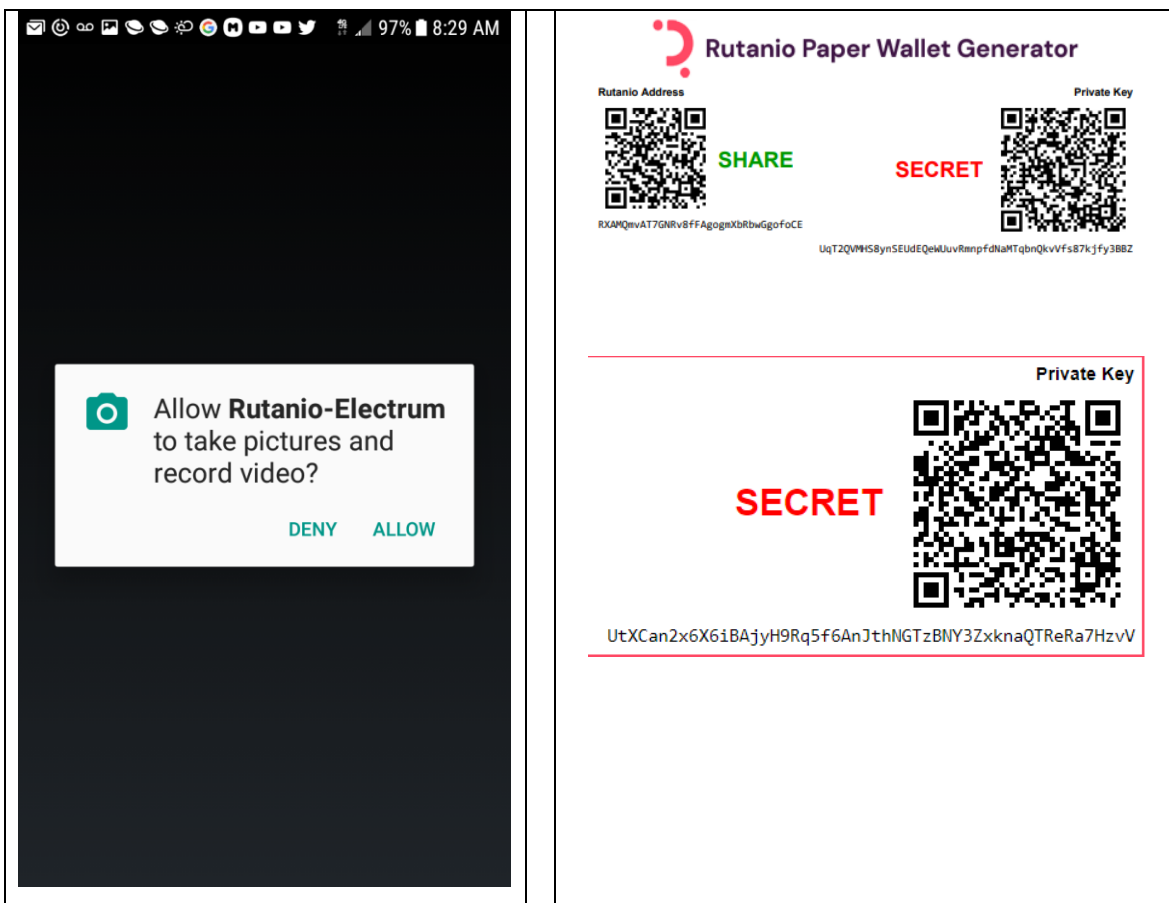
97% 8:29 AM

Allow **Rutanio-Electrum** to take pictures and record video?

DENY ALLOW

Rutanio Paper Wallet Generator

Rutanio Address

Private Key

SHARE

SECRET

RXAMQmvAT7GNRv8fFAgogmXbRbwGgofoCE

UqT2QVMHS8ynSEUdEQeWUuvRmnpfdNaMTqbnQkvVfs87kjfy3BBZ

Private Key

SECRET

UtXCan2x6X6iBAjyH9Rq5f6AnJthNGTzBNY3ZxknaQTReRa7HzvV